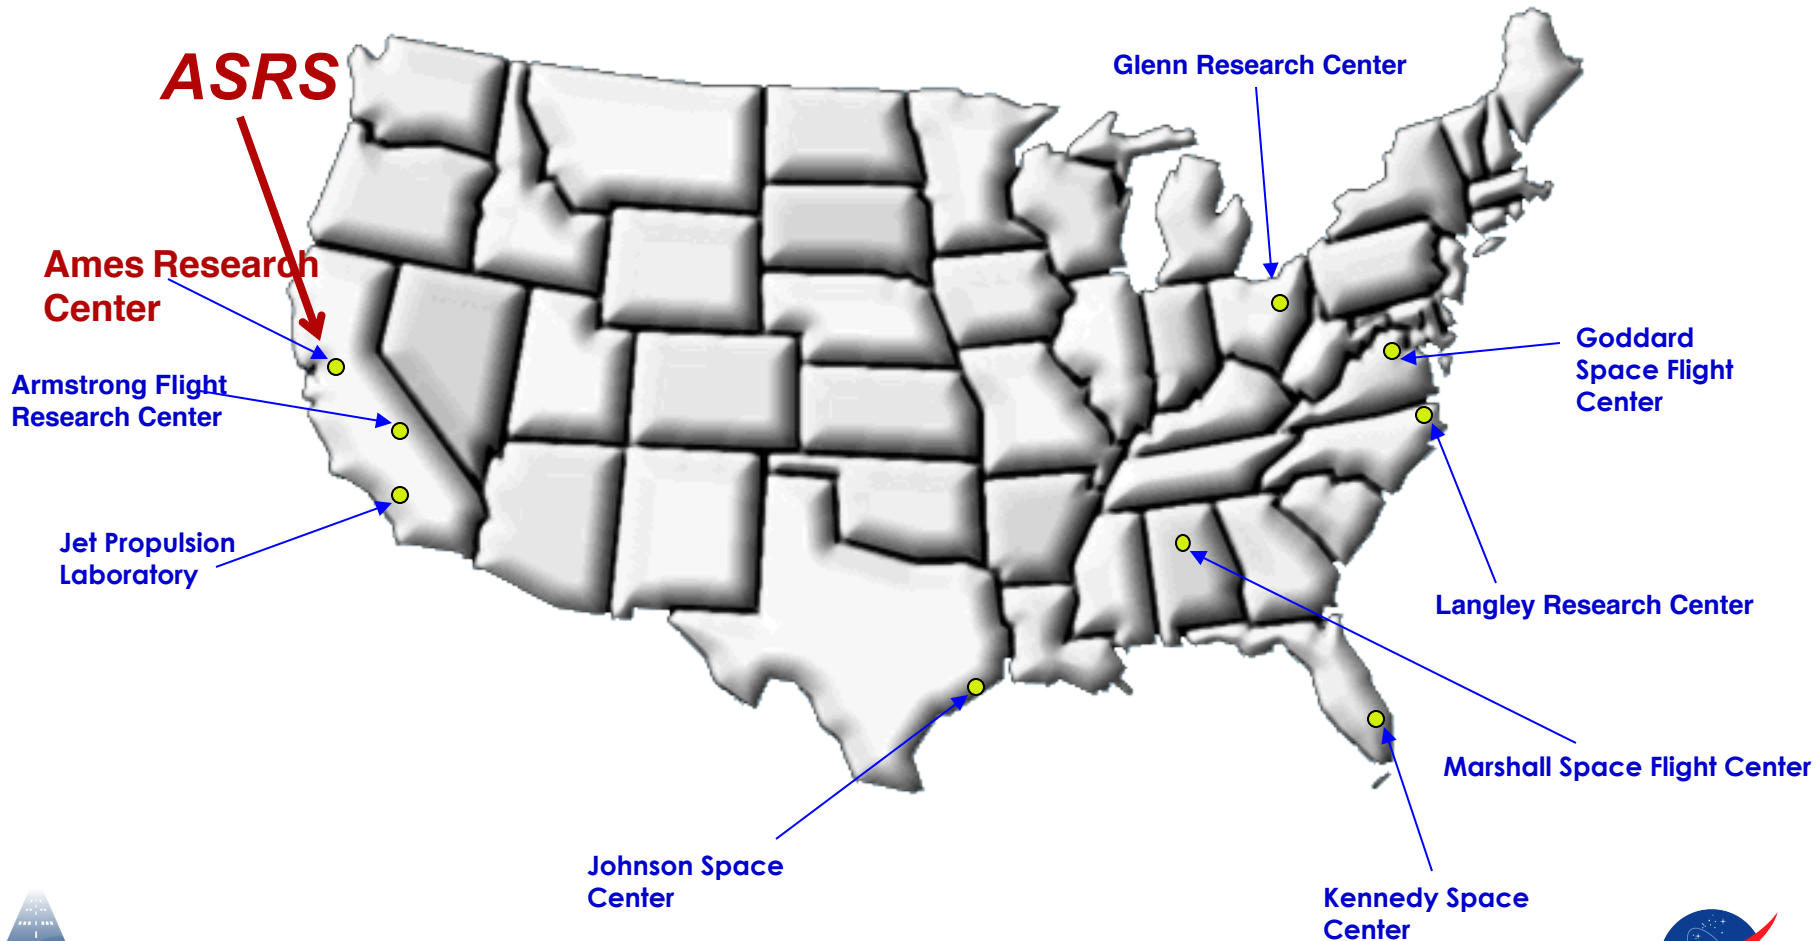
ASRS

Glenn Research Center

Ames Research Center

Goddard Space Flight Center

Armstrong Flight Research Center

Jet Propulsion Laboratory

Langley Research Center

Marshall Space Flight Center

Johnson Space Center

Kennedy Space Center